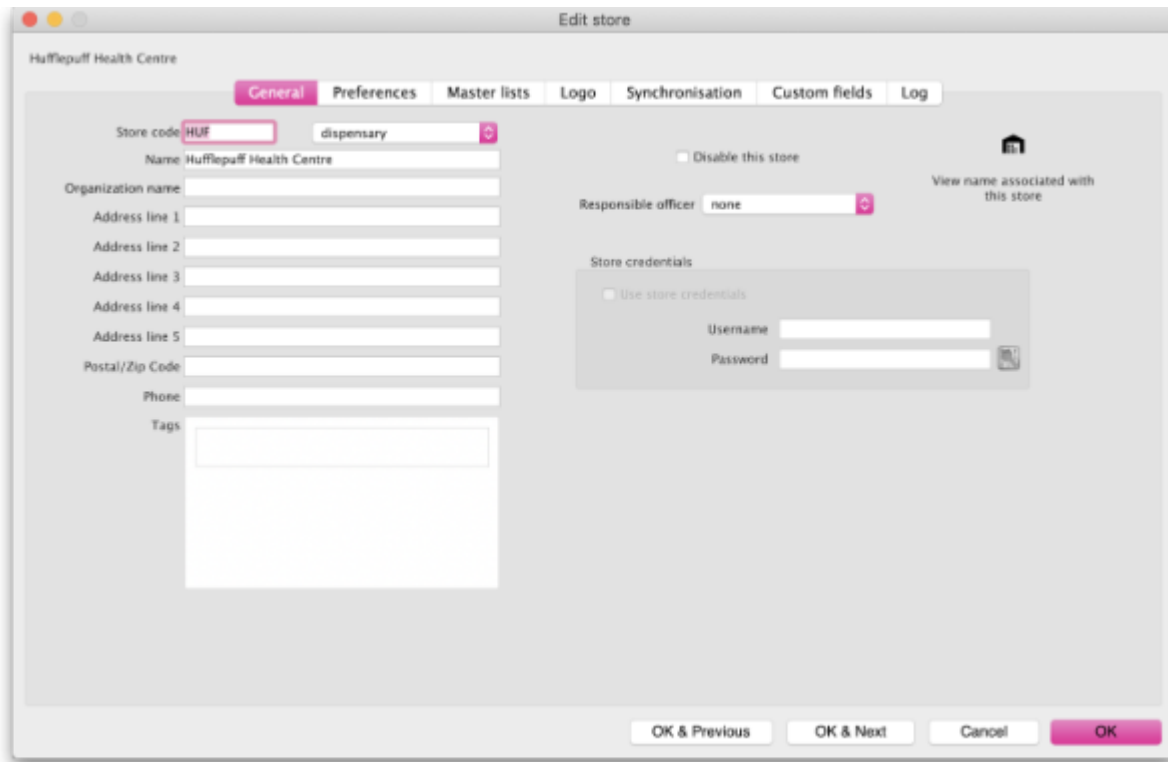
Edit store

Hufflepuff Health Centre

General Preferences Master lists Logo Synchronisation Custom fields Log

Store code HUF dispensary

Name Hufflepuff Health Centre

Organization name

Address line 1

Address line 2

Address line 3

Address line 4

Address line 5

Postal/Zip Code

Phone

Tags

Disable this store

Responsible officer none

View name associated with this store

Store credentials

Use store credentials

Username

Password

OK & Previous OK & Next Cancel OK